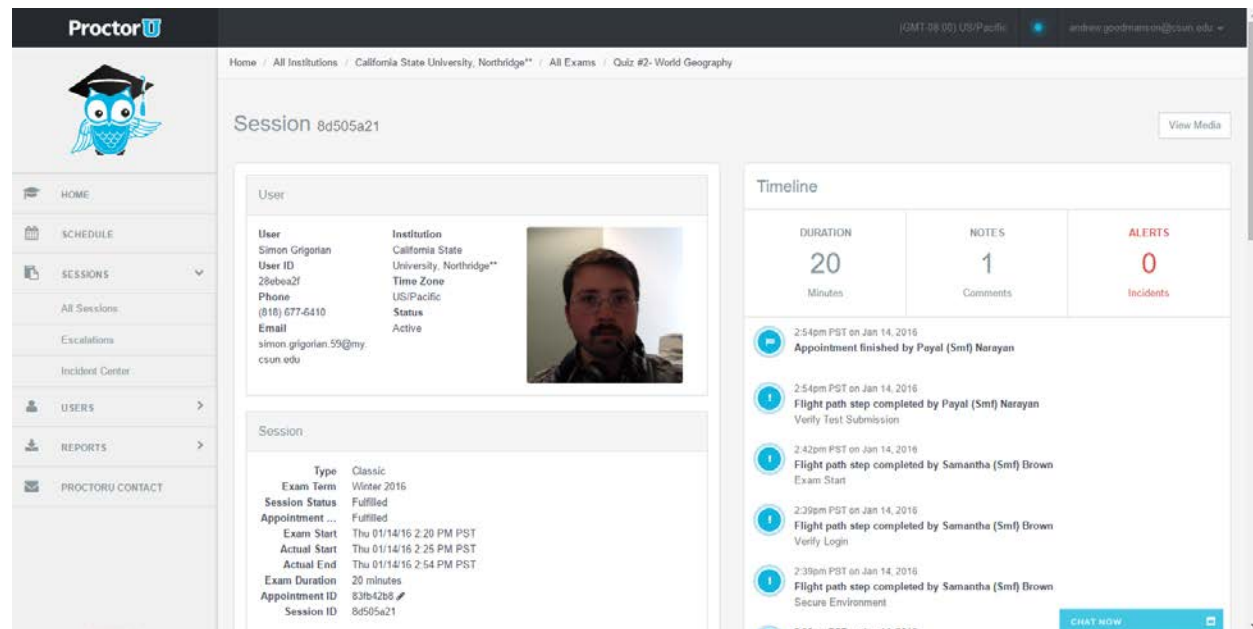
ProctorU

(GMT-08:00) US/Pacific andrew.goodmanson@csun.edu

Home / All Institutions / California State University, Northridge** / All Exams / Quiz #2- World Geography

Session 8d505a21

View Media

HOME
SCHEDULE
SESSIONS
All Sessions
Escalations
Incident Center
USERS
REPORTS
PROCTORU CONTACT

User

User
Simon Grigorian
User ID
28ebea2f
Phone
(818) 677-6410
Email
simon.grigorian.59@my.csun.edu

Institution
California State University, Northridge**
Time Zone
US/Pacific
Status
Active

Session

| | |
|---|---|
| Type | Classic |
| Exam Term | Winter 2016 |
| Session Status | Fulfilled |
| Appointment ... | Fulfilled |
| Exam Start | Thu 01/14/16 2:20 PM PST |
| Actual Start | Thu 01/14/16 2:25 PM PST |
| Actual End | Thu 01/14/16 2:54 PM PST |
| Exam Duration | 20 minutes |
| Appointment ID | 83fb42b8 |
| Session ID | 8d505a21 |

Timeline

DURATION
20
Minutes

NOTES
1
Comments

ALERTS
0
Incidents

2:54pm PST on Jan 14, 2016
Appointment finished by Payal (Smf) Narayan

2:54pm PST on Jan 14, 2016
Flight path step completed by Payal (Smf) Narayan
Verify Test Submission

2:42pm PST on Jan 14, 2016
Flight path step completed by Samantha (Smf) Brown
Exam Start

2:39pm PST on Jan 14, 2016
Flight path step completed by Samantha (Smf) Brown
Verify Login

2:39pm PST on Jan 14, 2016
Flight path step completed by Samantha (Smf) Brown
Secure Environment

CHAT NOW